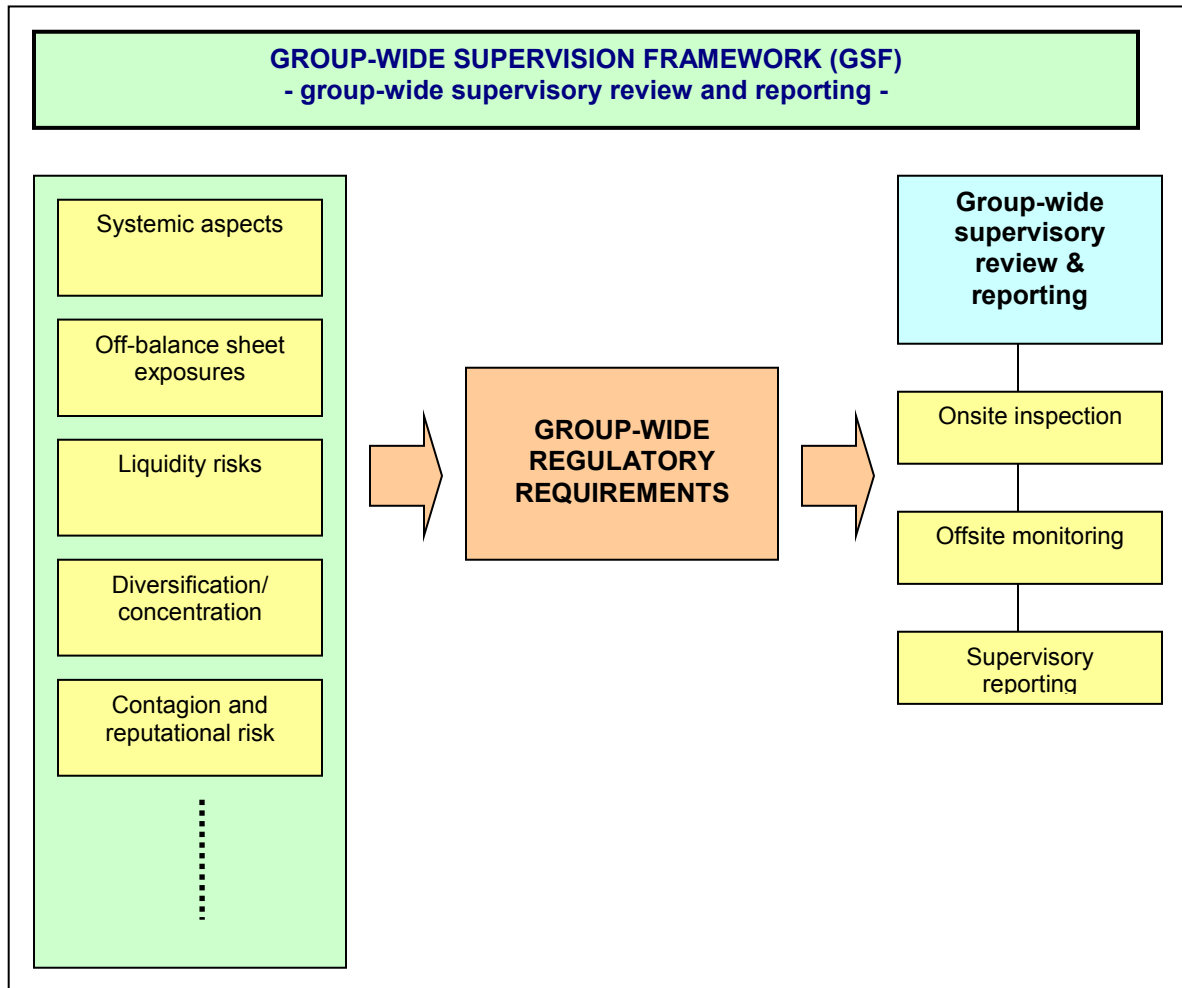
GROUP-WIDE SUPERVISION FRAMEWORK (GSF)
- group-wide supervisory review and reporting -

Systemic aspects

Off-balance sheet exposures

Liquidity risks

Diversification/ concentration

Contagion and reputational risk

GROUP-WIDE REGULATORY REQUIREMENTS

Group-wide supervisory review & reporting

Onsite inspection

Offsite monitoring

Supervisory reporting